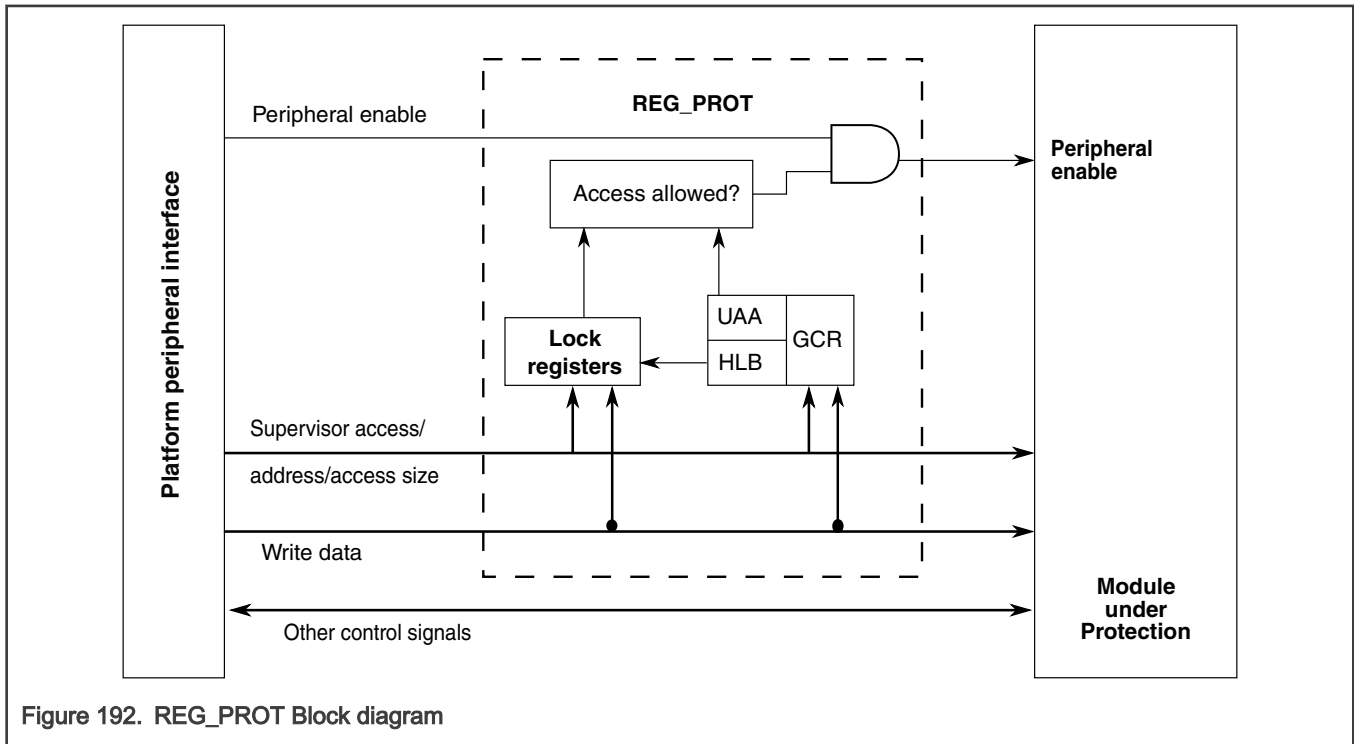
Platform peripheral interface

REG_PROT

Peripheral enable

Access allowed?

Peripheral enable

UAA

HLB

GCR

Lock registers

Supervisor access/

address/access size

Write data

Other control signals

Module under Protection

Figure 192. REG_PROT Block diagram